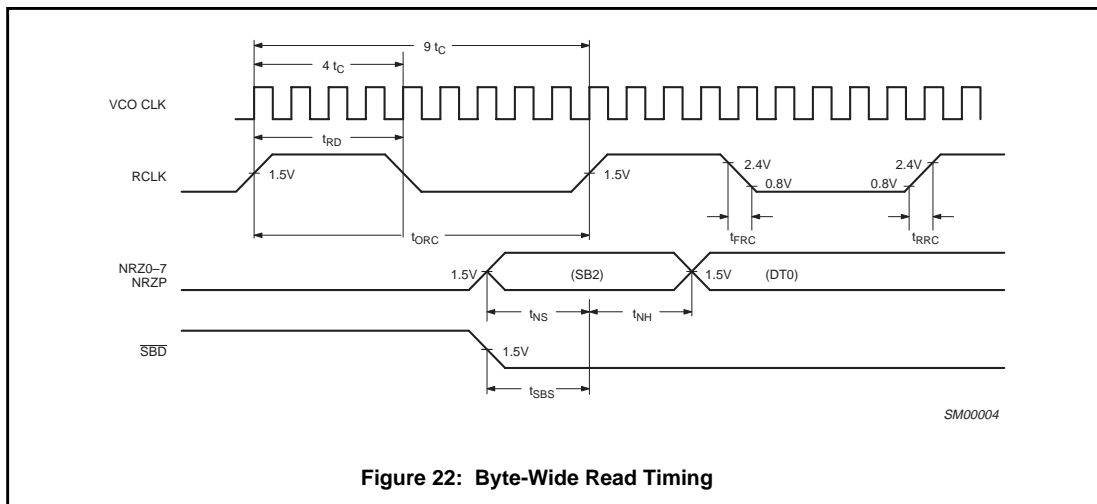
$9\ t_C$

$4\ t_C$

VCO CLK

$t_{RD}$

RCLK

1.5V

1.5V

2.4V

0.8V

0.8V

2.4V

$t_{ORC}$

$t_{FRC}$

$t_{RRC}$

NRZ0–7
NRZP

1.5V

(SB2)

1.5V

(DT0)

$t_{NS}$

$t_{NH}$

$\overline{SBD}$

1.5V

$t_{SBS}$

SM00004

**Figure 22: Byte-Wide Read Timing**